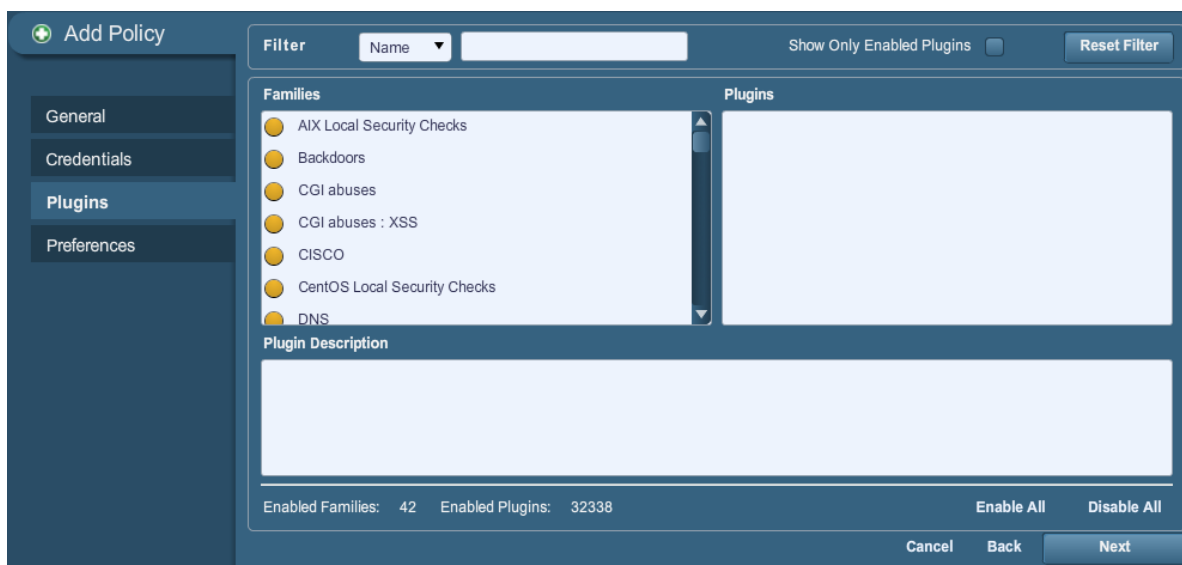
Add Policy

General
Credentials
Plugins
Preferences

Filter Name ▼ Show Only Enabled Plugins Reset Filter

Families
AIX Local Security Checks
Backdoors
CGI abuses
CGI abuses : XSS
CISCO
CentOS Local Security Checks
DNS

Plugins

Plugin Description

Enabled Families: 42 Enabled Plugins: 32338 Enable All Disable All

Cancel Back Next